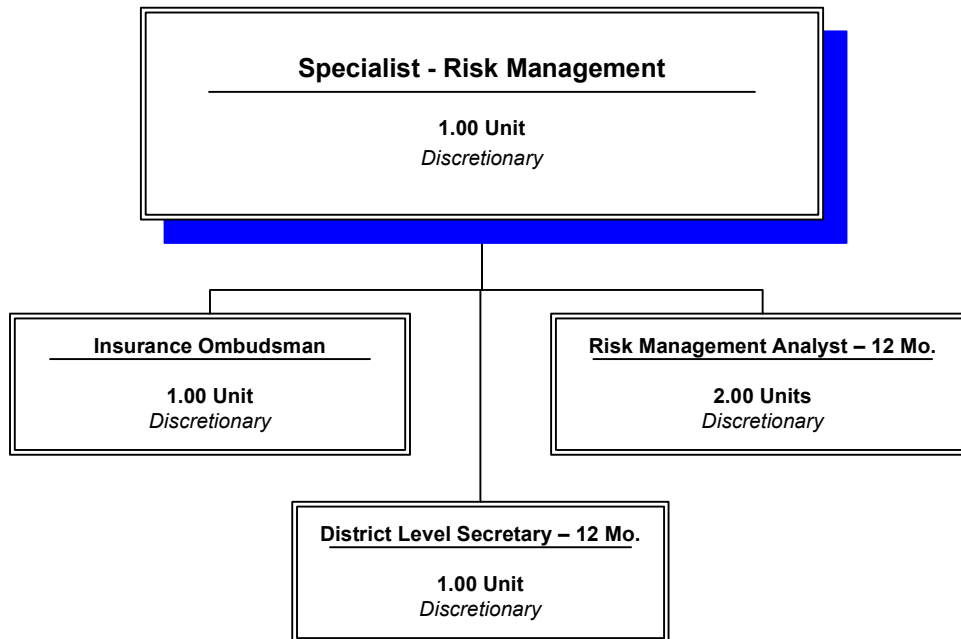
Specialist - Risk Management

1.00 Unit
Discretionary

Insurance Ombudsman

1.00 Unit
Discretionary

Risk Management Analyst – 12 Mo.

2.00 Units
Discretionary

District Level Secretary – 12 Mo.

1.00 Unit
Discretionary